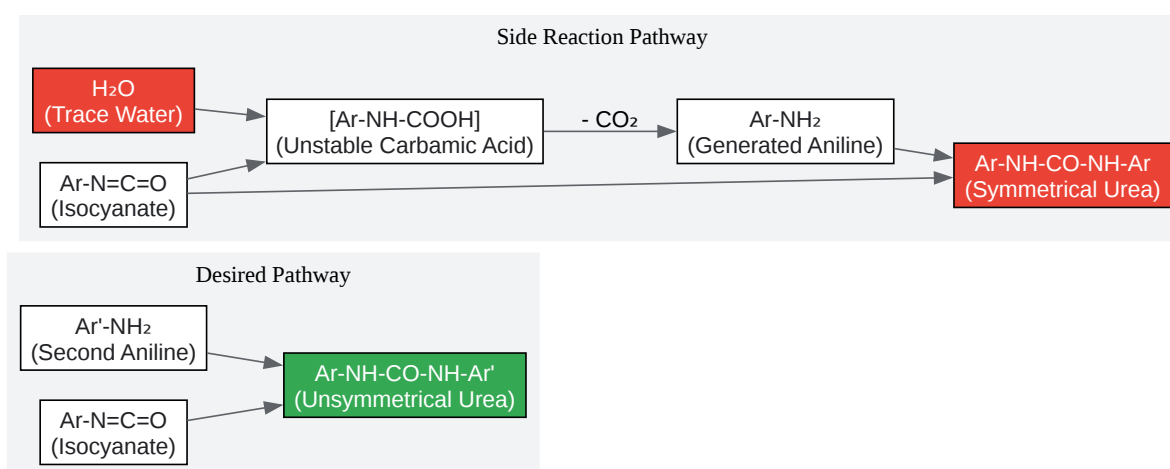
Side Reaction Pathway

$H_2O$
(Trace Water)

Ar-N=C=O
(Isocyanate)

[Ar-NH-COOH]
(Unstable Carbamic Acid)

- $CO_2$

Ar-$NH_2$
(Generated Aniline)

Ar-NH-CO-NH-Ar
(Symmetrical Urea)

Desired Pathway

Ar'-$NH_2$
(Second Aniline)

Ar-N=C=O
(Isocyanate)

Ar-NH-CO-NH-Ar'
(Unsymmetrical Urea)